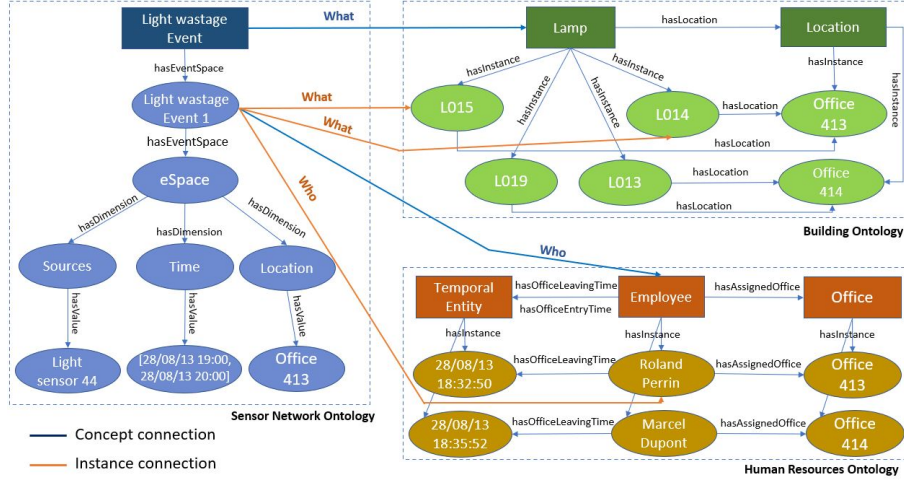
Light wastage Event

What

hasEventSpace

Light wastage Event 1

hasEventSpace

eSpace

hasDimension

hasDimension

hasDimension

Sources

Time

Location

hasValue

hasValue

hasValue

Light sensor 44

[28/08/13 19:00, 28/08/13 20:00]

Office 413

Sensor Network Ontology

What

What

Who

Lamp

hasLocation

Location

hasInstance

hasInstance

hasInstance

hasInstance

hasInstance

L015

L014

hasLocation

Office 413

hasInstance

hasLocation

L019

L013

hasLocation

Office 414

hasLocation

Building Ontology

Who

Temporal Entity

hasOfficeLeavingTime

hasOfficeEntryTime

Employee

hasAssignedOffice

Office

hasInstance

hasInstance

hasInstance

28/08/13 18:32:50

hasOfficeLeavingTime

Roland Perrin

hasAssignedOffice

Office 413

28/08/13 18:35:52

hasOfficeLeavingTime

Marcel Dupont

hasAssignedOffice

Office 414

Concept connection

Instance connection

Human Resources Ontology